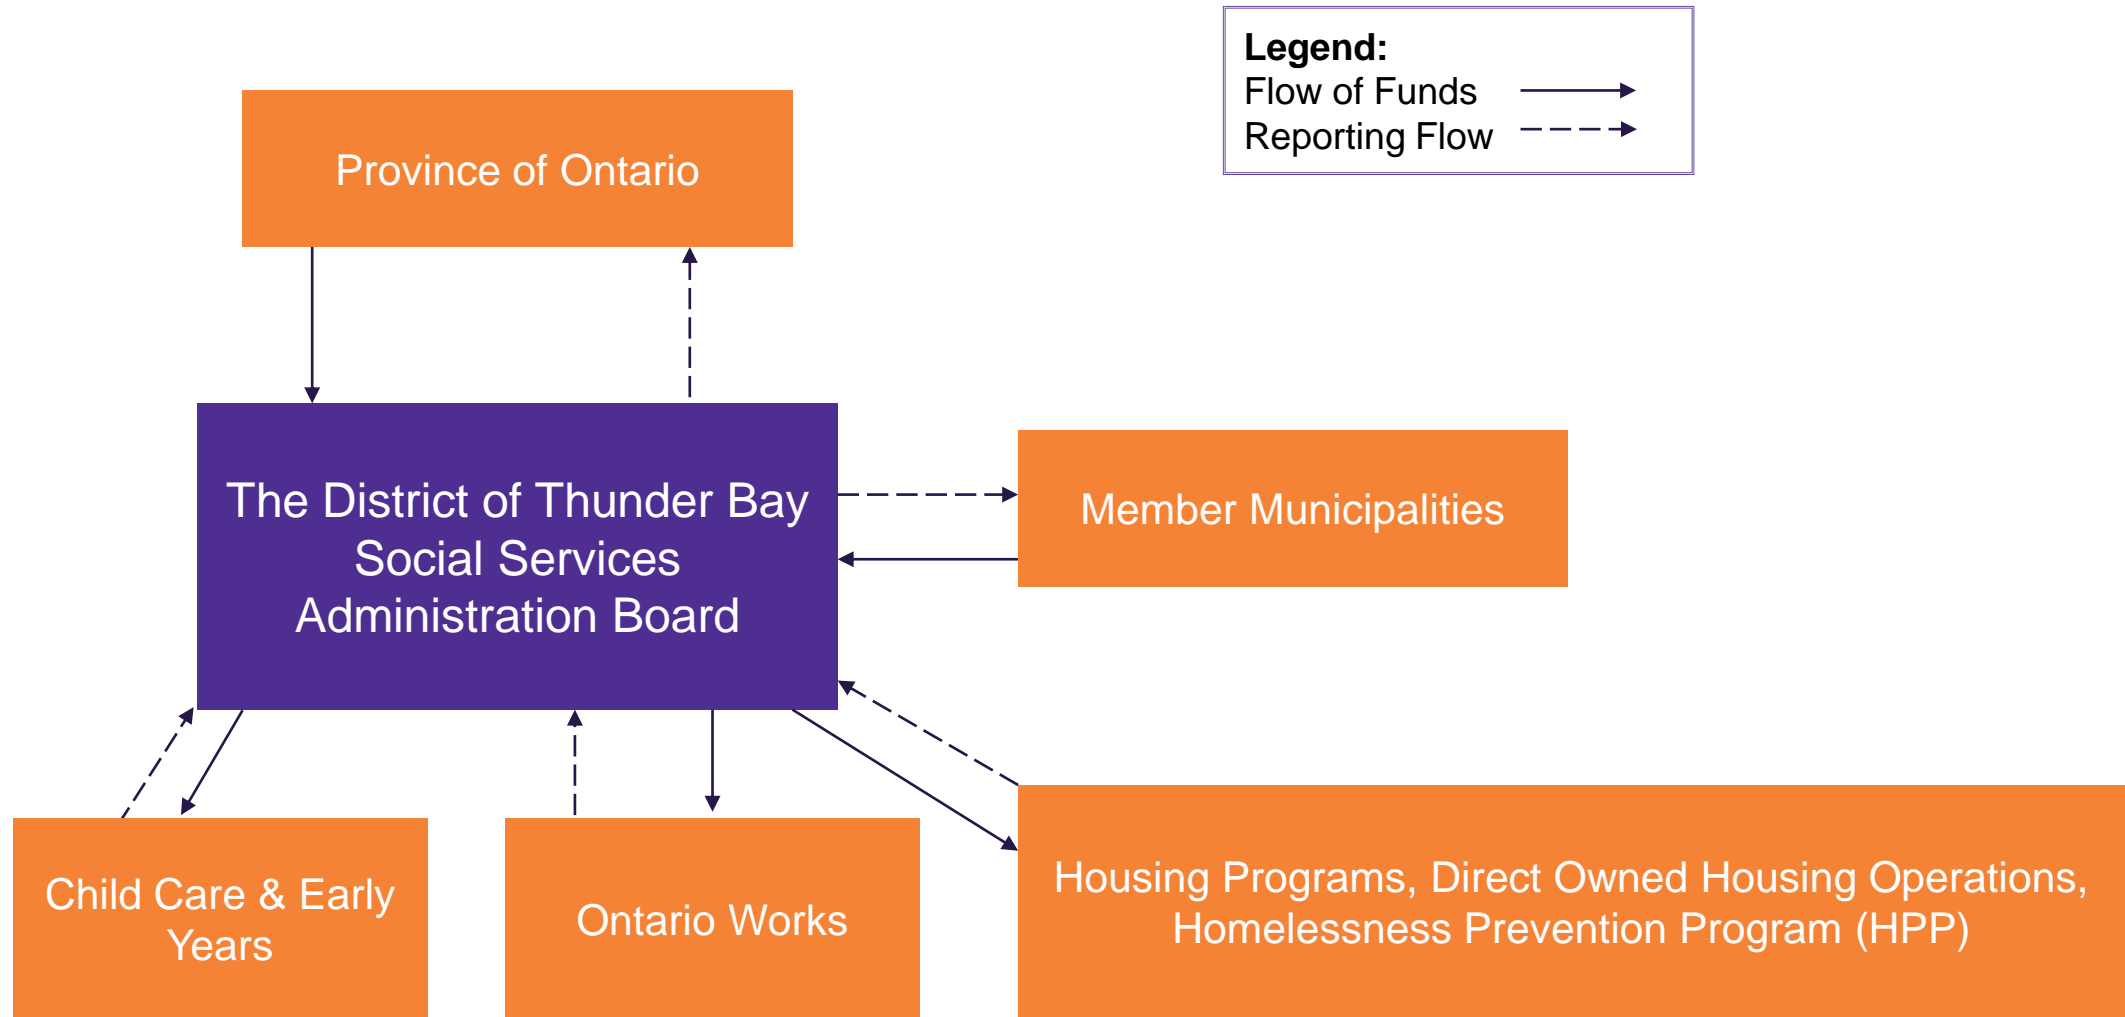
Legend:
Flow of Funds
Reporting Flow

Province of Ontario

The District of Thunder Bay Social Services Administration Board

Member Municipalities

Child Care & Early Years

Ontario Works

Housing Programs, Direct Owned Housing Operations, Homelessness Prevention Program (HPP)